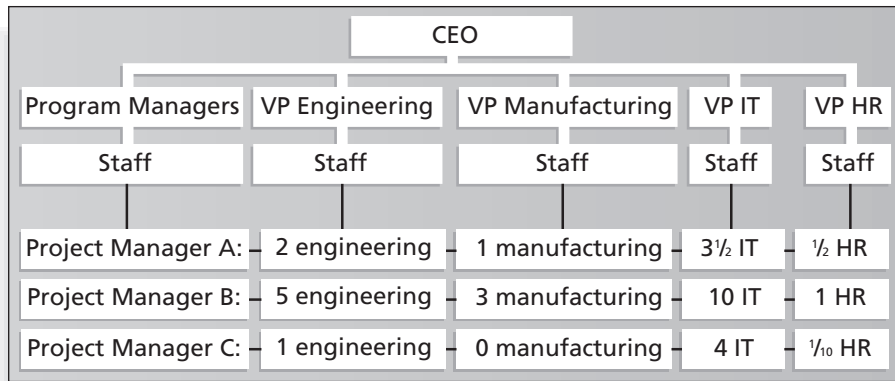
CEO

Program Managers
VP Engineering
VP Manufacturing
VP IT
VP HR

Staff
Staff
Staff
Staff
Staff

Project Manager A: 2 engineering 1 manufacturing $3\frac{1}{2}$ IT $\frac{1}{2}$ HR

Project Manager B: 5 engineering 3 manufacturing 10 IT 1 HR

Project Manager C: 1 engineering 0 manufacturing 4 IT $\frac{1}{10}$ HR